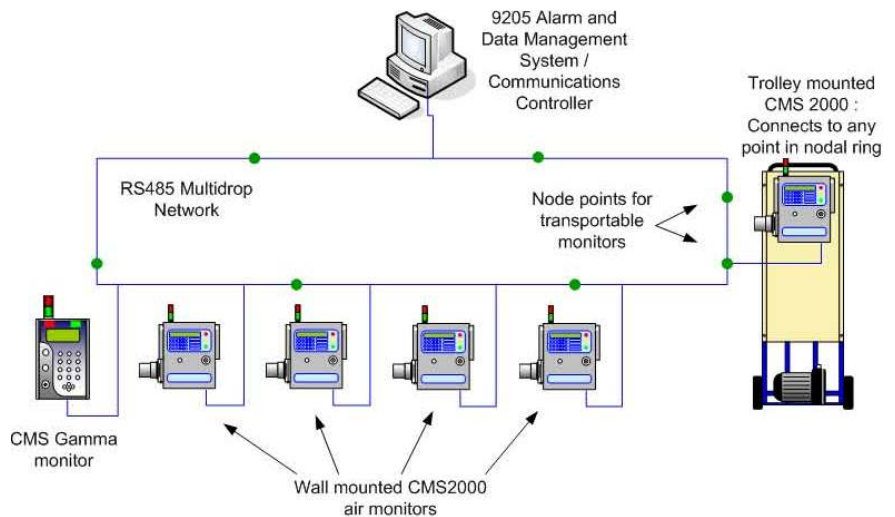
9205 Alarm and Data Management System / Communications Controller

Trolley mounted CMS 2000 : Connects to any point in nodal ring

RS485 Multidrop Network

Node points for transportable monitors

CMS Gamma monitor

Wall mounted CMS2000 air monitors